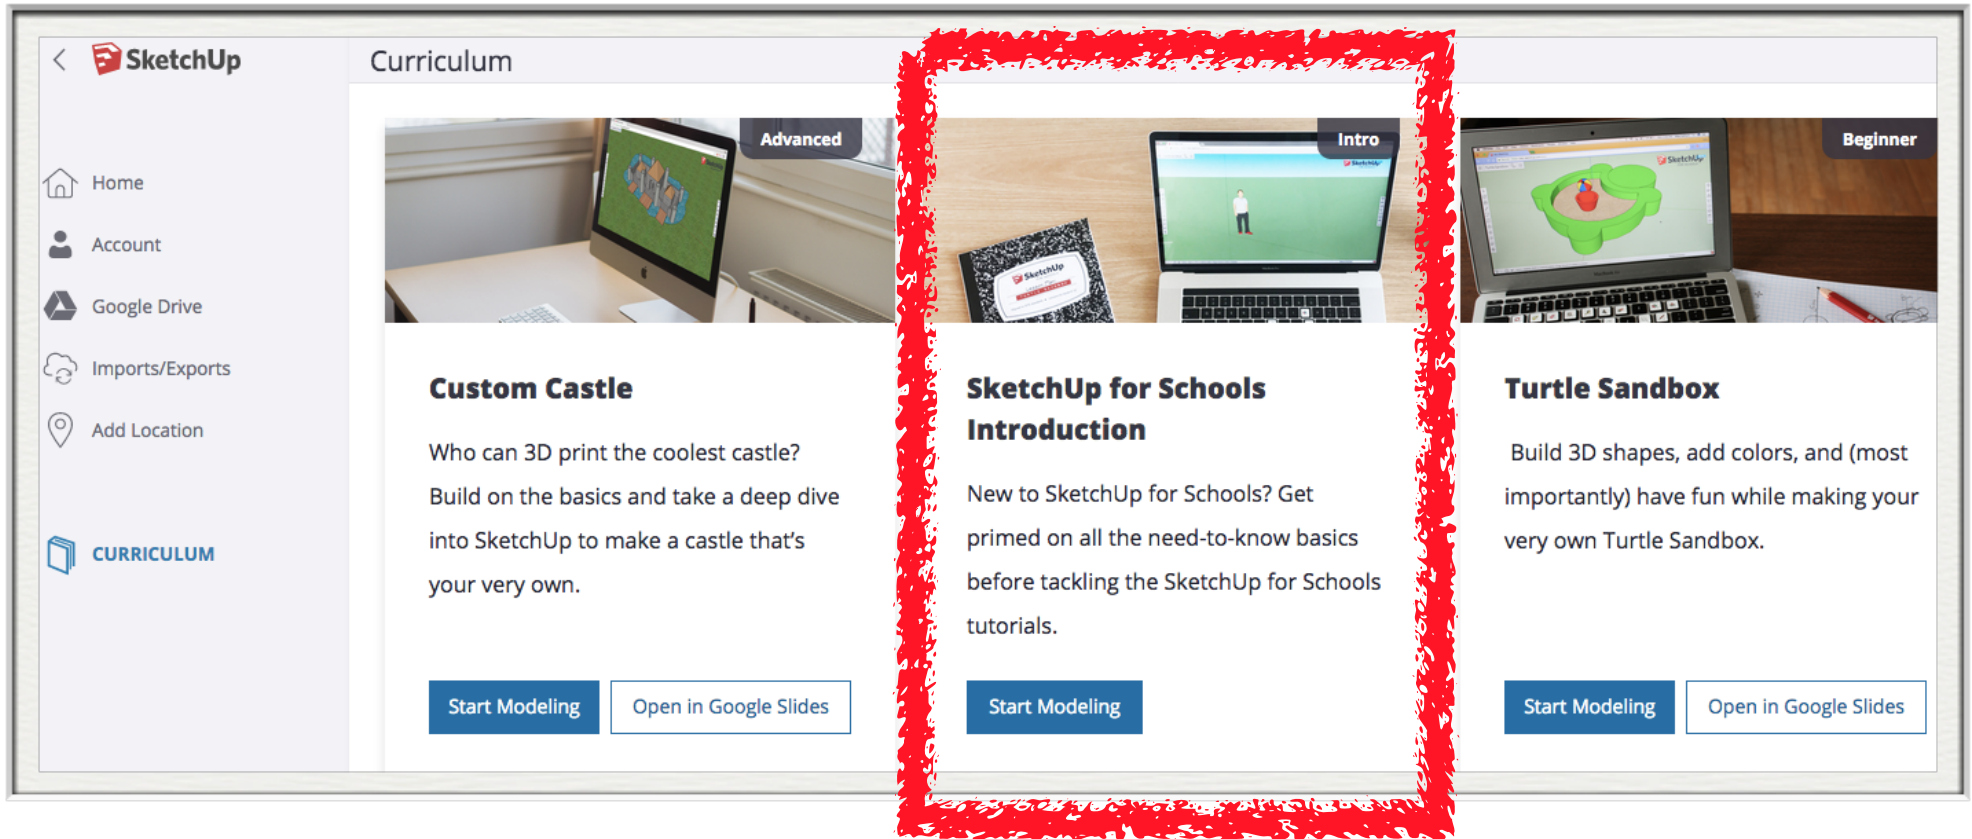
SketchUp

Curriculum

Home

Account

Google Drive

Imports/Exports

Add Location

CURRICULUM

Advanced

Custom Castle

Who can 3D print the coolest castle? Build on the basics and take a deep dive into SketchUp to make a castle that's your very own.

Start Modeling

Open in Google Slides

Intro

SketchUp for Schools Introduction

New to SketchUp for Schools? Get primed on all the need-to-know basics before tackling the SketchUp for Schools tutorials.

Start Modeling

Beginner

Turtle Sandbox

Build 3D shapes, add colors, and (most importantly) have fun while making your very own Turtle Sandbox.

Start Modeling

Open in Google Slides